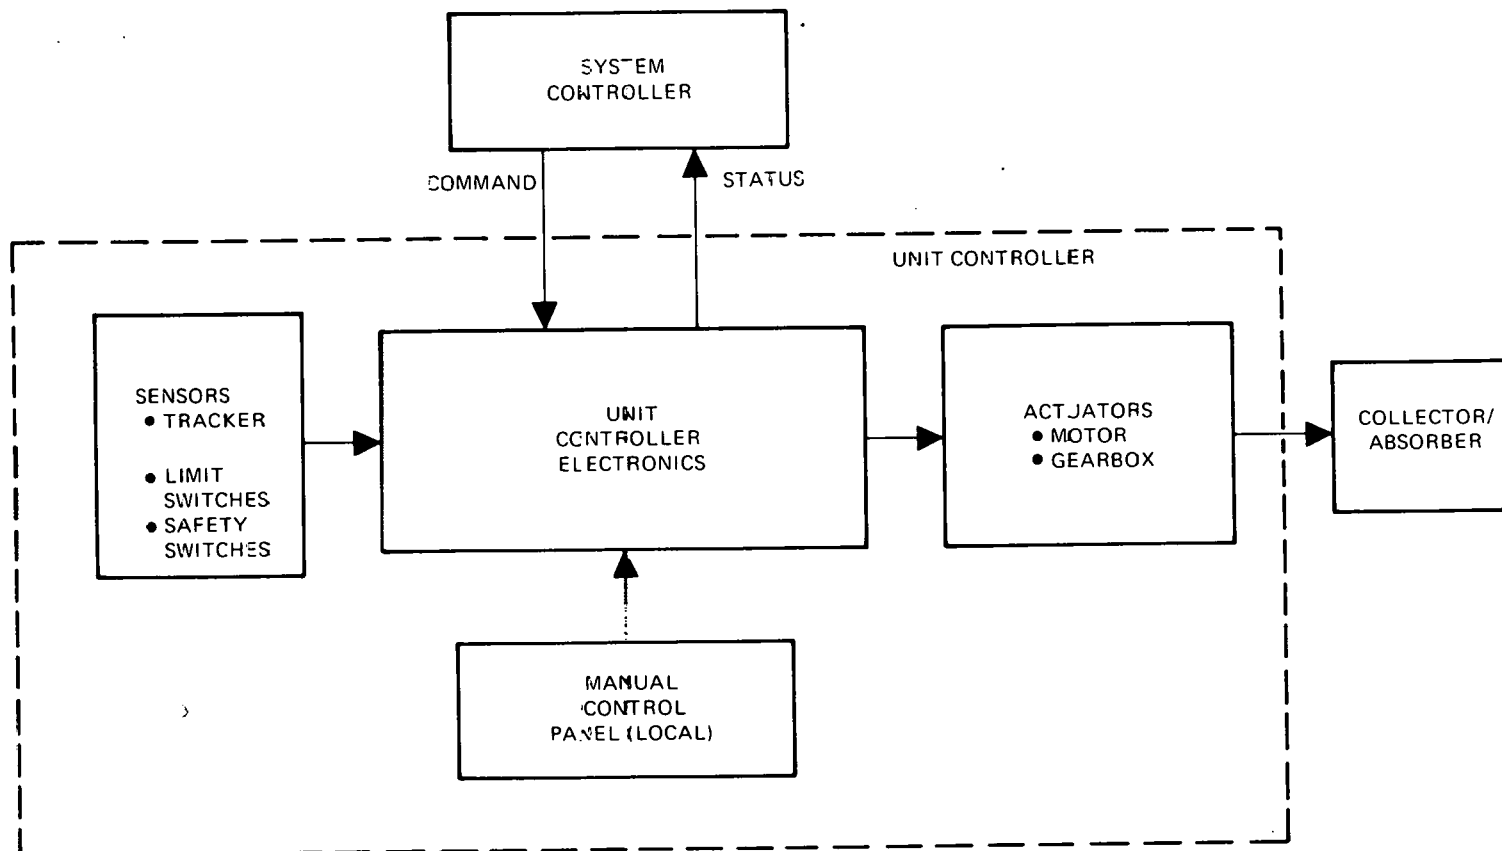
SYSTEM CONTROLLER

COMMAND

STATUS

UNIT CONTROLLER

SENSORS
• TRACKER
• LIMIT SWITCHES
• SAFETY SWITCHES

UNIT CONTROLLER ELECTRONICS

ACTUATORS
• MOTOR
• GEARBOX

COLLECTOR/ ABSORBER

MANUAL CONTROL PANEL (LOCAL)